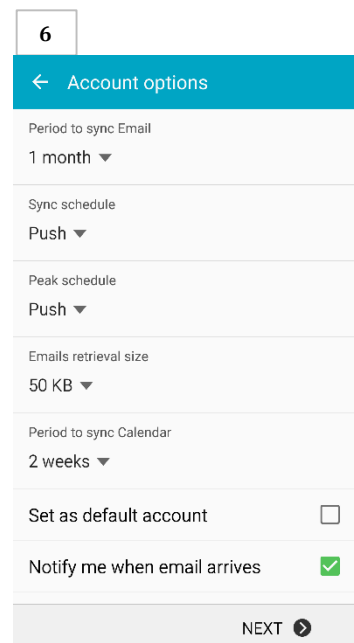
6

← Account options

Period to sync Email
1 month ▼

Sync schedule
Push ▼

Peak schedule
Push ▼

Emails retrieval size
50 KB ▼

Period to sync Calendar
2 weeks ▼

Set as default account

Notify me when email arrives

NEXT